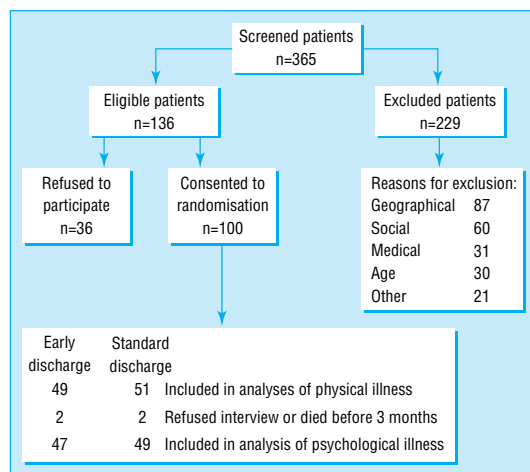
Screened patients
n=365

Eligible patients
n=136

Excluded patients
n=229

Refused to participate
n=36

Consented to randomisation
n=100

Reasons for exclusion:

| | |
|---|---|
| Geographical | 87 |
| Social | 60 |
| Medical | 31 |
| Age | 30 |
| Other | 21 |

| Early discharge | Standard discharge | |
|---|---|---|
| 49 | 51 | Included in analyses of physical illness |
| 2 | 2 | Refused interview or died before 3 months |
| 47 | 49 | Included in analysis of psychological illness |